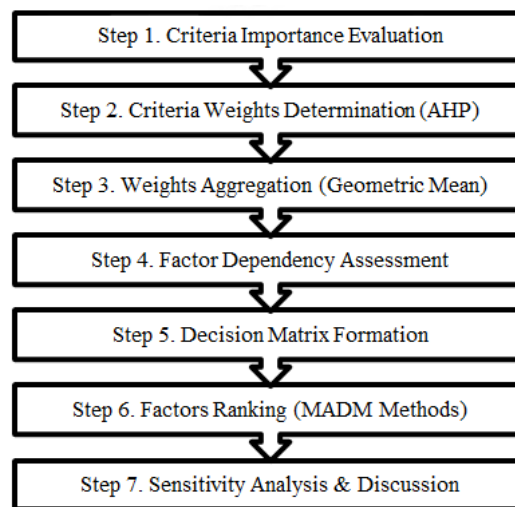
Step 1. Criteria Importance Evaluation

Step 2. Criteria Weights Determination (AHP)

Step 3. Weights Aggregation (Geometric Mean)

Step 4. Factor Dependency Assessment

Step 5. Decision Matrix Formation

Step 6. Factors Ranking (MADM Methods)

Step 7. Sensitivity Analysis & Discussion